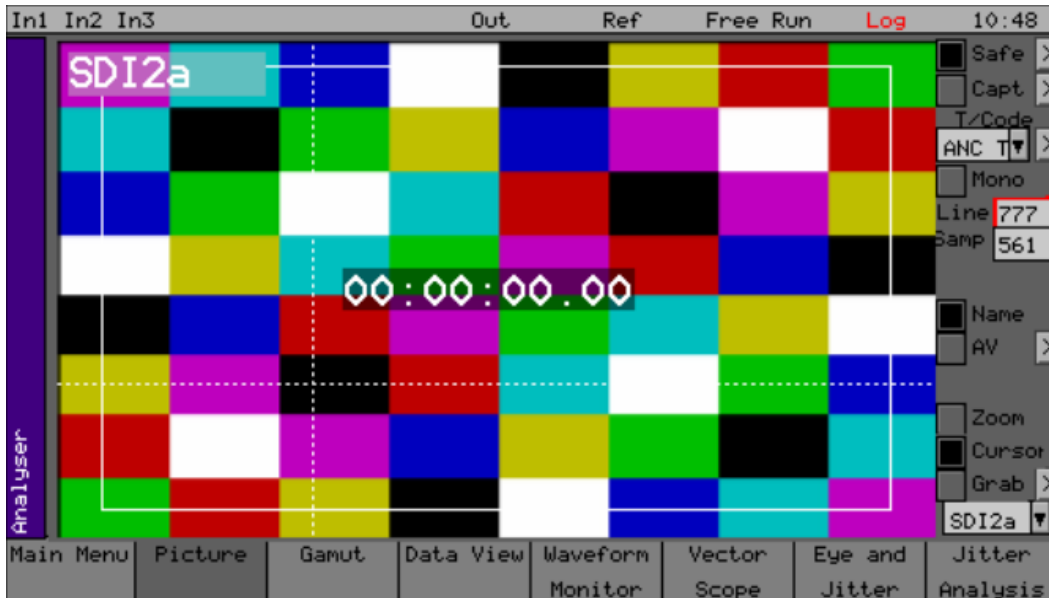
In1 In2 In3 Out Ref Free Run Log 10:48

Analyser

SDI2a

00:00:00.00

Safe
Capt
T/Code
ANC T
Mono
Line 777
Samp 561
Name
AV
Zoom
Cursor
Grab
SDI2a

Main Menu | Picture | Gamut | Data View | Waveform Monitor | Vector Scope | Eye and Jitter | Jitter Analysis